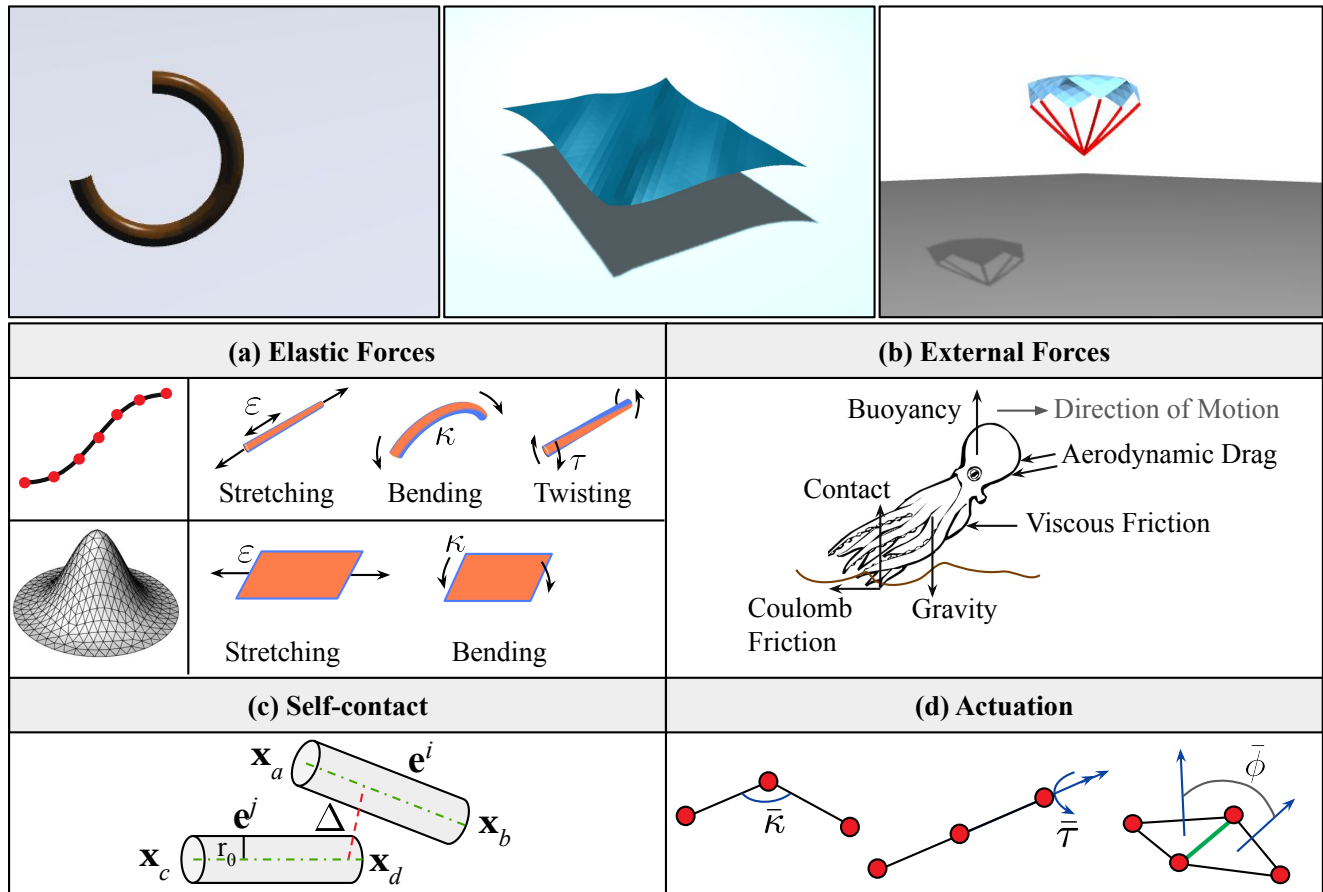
(a) Elastic Forces

$\varepsilon$

$\kappa$

$\tau$

Stretching

Bending

Twisting

$\varepsilon$

$\kappa$

Stretching

Bending

(b) External Forces

Buoyancy

Direction of Motion

Aerodynamic Drag

Contact

Viscous Friction

Coulomb Friction

Gravity

(c) Self-contact

$\mathbf{x}_a$

$\mathbf{e}^i$

$\mathbf{e}^j$

$\Delta$

$\mathbf{x}_b$

$\mathbf{x}_c$

$r_0$

$\mathbf{x}_d$

(d) Actuation

$\bar{\kappa}$

$\bar{\tau}$

$\bar{\phi}$